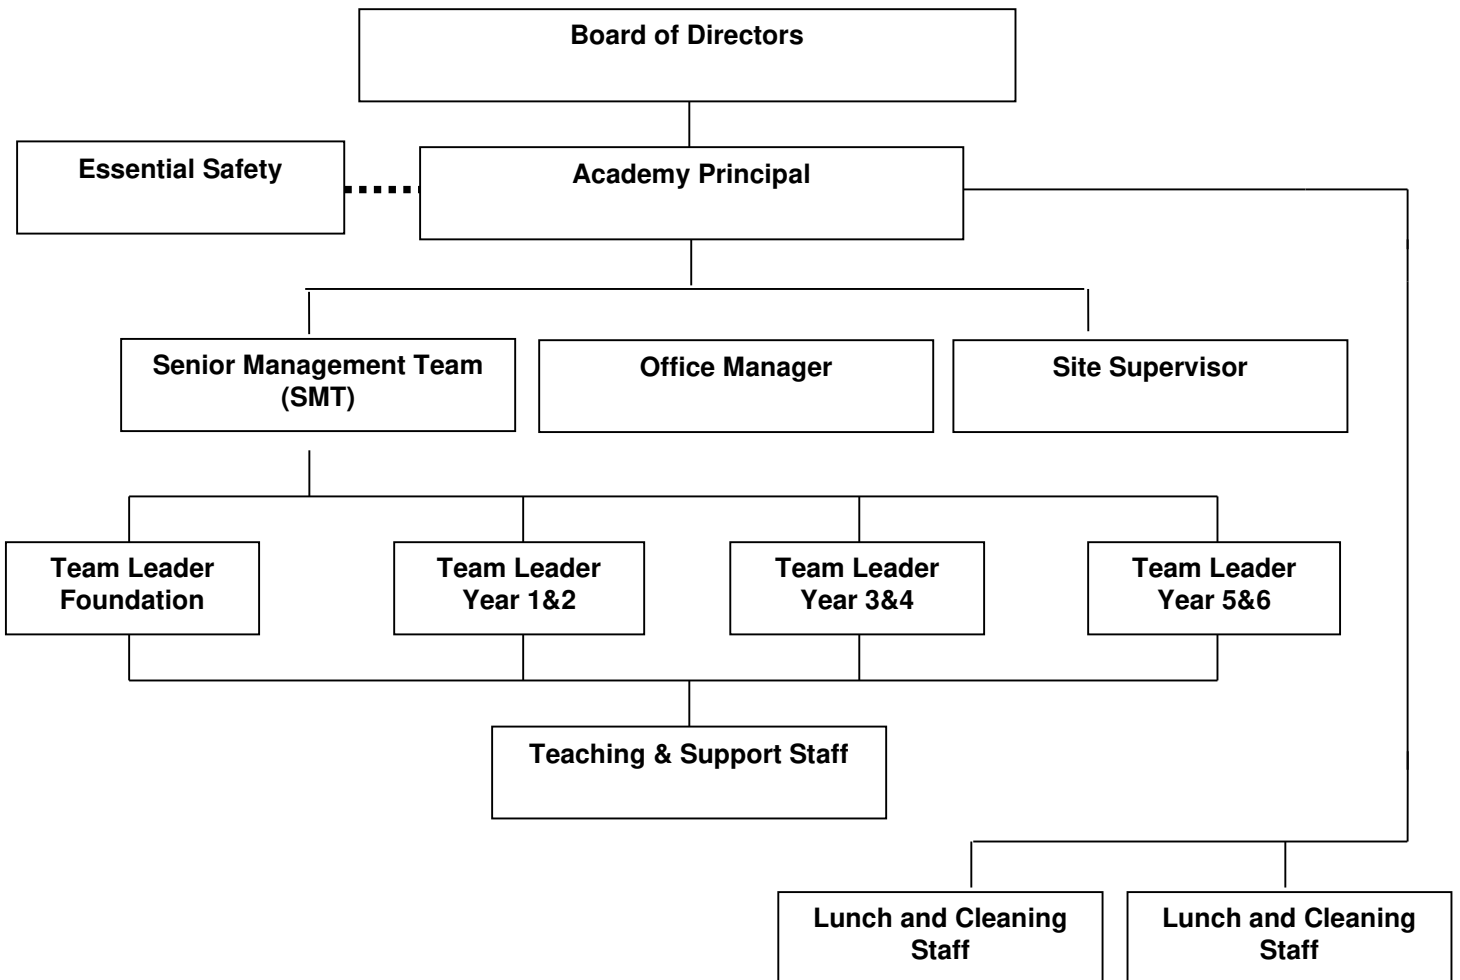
Board of Directors

Essential Safety

Academy Principal

Senior Management Team (SMT)

Office Manager

Site Supervisor

Team Leader Foundation

Team Leader Year 1&2

Team Leader Year 3&4

Team Leader Year 5&6

Teaching & Support Staff

Lunch and Cleaning Staff

Lunch and Cleaning Staff